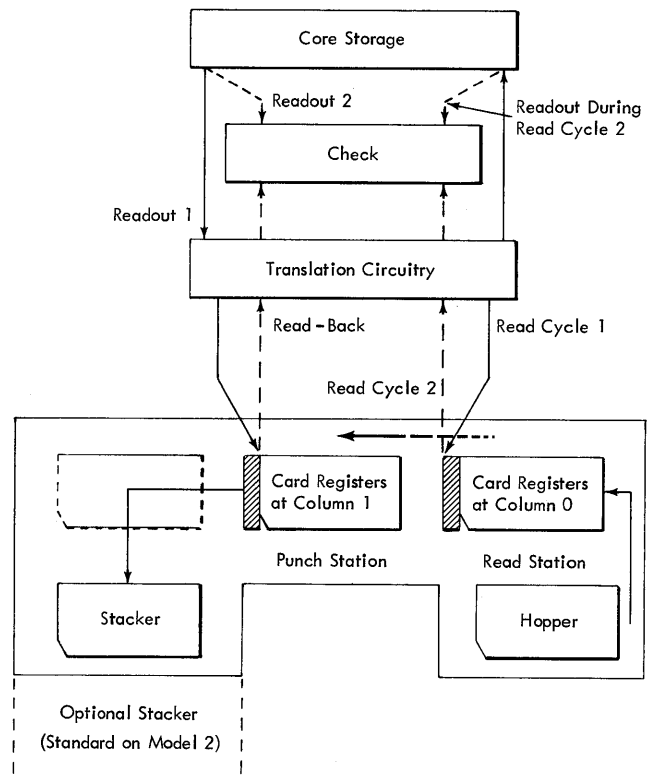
Core Storage

Readout 2

Readout During Read Cycle 2

Check

Readout 1

Translation Circuitry

Read - Back

Read Cycle 1

Read Cycle 2

Card Registers at Column 1

Card Registers at Column 0

Punch Station

Read Station

Stacker

Hopper

Optional Stacker (Standard on Model 2)